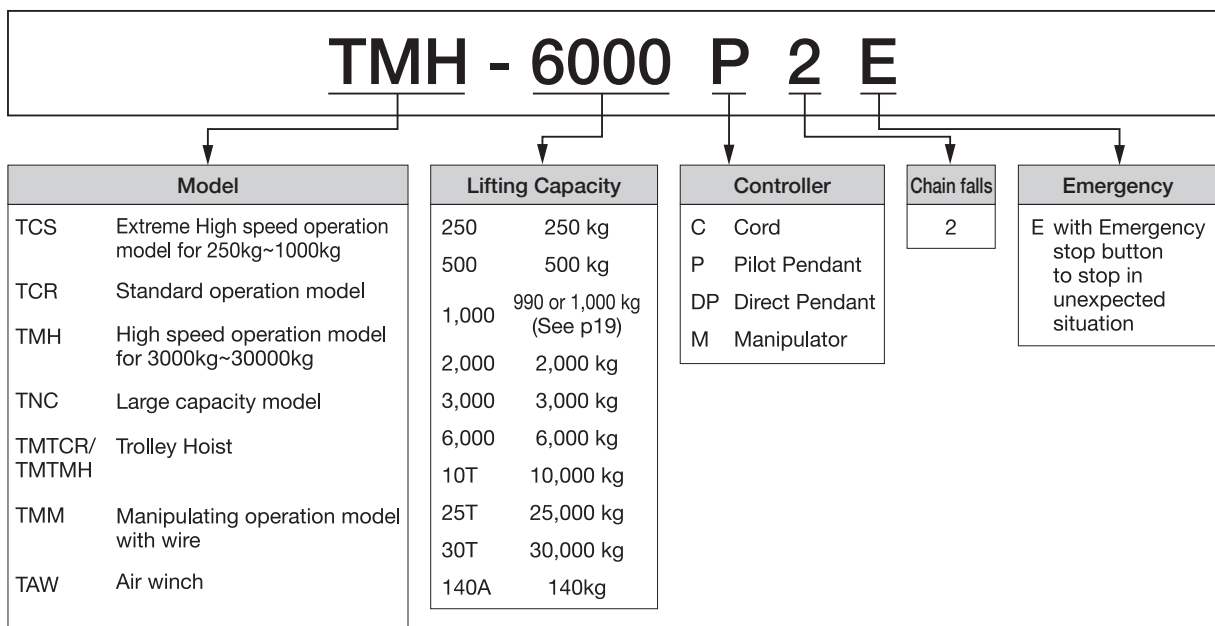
TMH - 6000 P 2 E

| Model | |
|---|---|
| TCS | Extreme High speed operation model for 250kg~1000kg |
| TCR | Standard operation model |
| TMH | High speed operation model for 3000kg~30000kg |
| TNC | Large capacity model |
| TMTCR/ TMTMH | Trolley Hoist |
| TMM | Manipulating operation model with wire |
| TAW | Air winch |

| Lifting Capacity | |
|---|---|
| 250 | 250 kg |
| 500 | 500 kg |
| 1,000 | 990 or 1,000 kg (See p19) |
| 2,000 | 2,000 kg |
| 3,000 | 3,000 kg |
| 6,000 | 6,000 kg |
| 10T | 10,000 kg |
| 25T | 25,000 kg |
| 30T | 30,000 kg |
| 140A | 140kg |

| Controller | |
|---|---|
| C | Cord |
| P | Pilot Pendant |
| DP | Direct Pendant |
| M | Manipulator |

| Chain falls |
|---|
| 2 |

| Emergency |
|---|
| E with Emergency stop button to stop in unexpected situation |